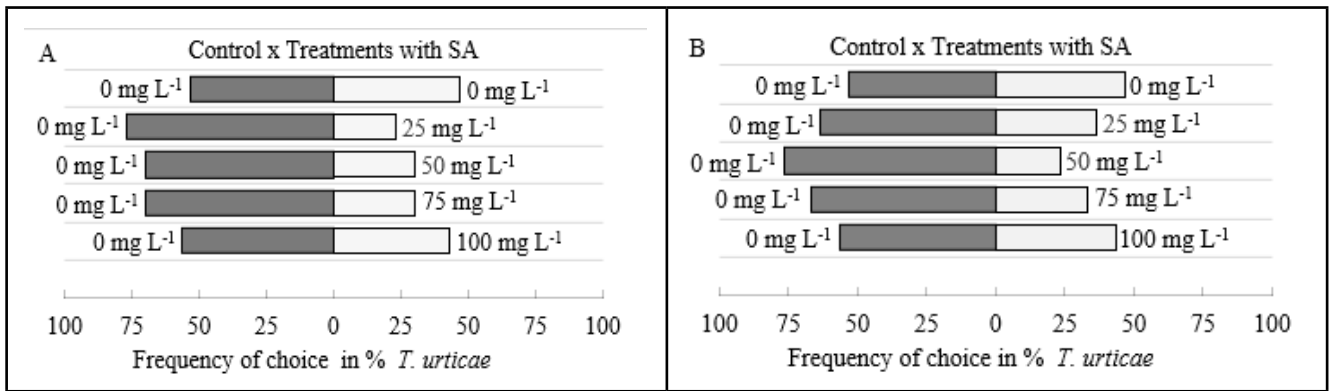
A

Control x Treatments with SA

| | |
|---|---|
| 0 mg $L^{-1}$ | 0 mg $L^{-1}$ |
| 0 mg $L^{-1}$ | 25 mg $L^{-1}$ |
| 0 mg $L^{-1}$ | 50 mg $L^{-1}$ |
| 0 mg $L^{-1}$ | 75 mg $L^{-1}$ |
| 0 mg $L^{-1}$ | 100 mg $L^{-1}$ |

100 75 50 25 0 25 50 75 100

Frequency of choice in % *T. urticae*

B

Control x Treatments with SA

| | |
|---|---|
| 0 mg $L^{-1}$ | 0 mg $L^{-1}$ |
| 0 mg $L^{-1}$ | 25 mg $L^{-1}$ |
| 0 mg $L^{-1}$ | 50 mg $L^{-1}$ |
| 0 mg $L^{-1}$ | 75 mg $L^{-1}$ |
| 0 mg $L^{-1}$ | 100 mg $L^{-1}$ |

100 75 50 25 0 25 50 75 100

Frequency of choice in % *T. urticae*